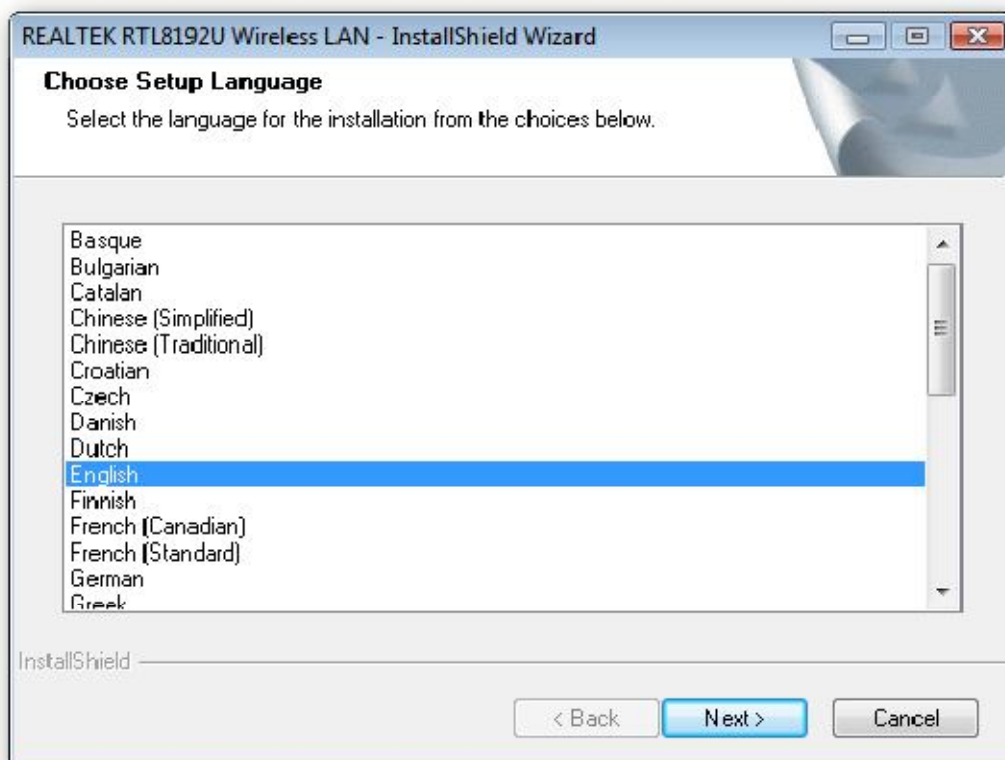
REALTEK RTL8192U Wireless LAN - InstallShield Wizard

Choose Setup Language

Select the language for the installation from the choices below.

Basque
Bulgarian
Catalan
Chinese (Simplified)
Chinese (Traditional)
Croatian
Czech
Danish
Dutch
English
Finnish
French (Canadian)
French (Standard)
German
Greek

InstallShield

< Back
Next >
Cancel